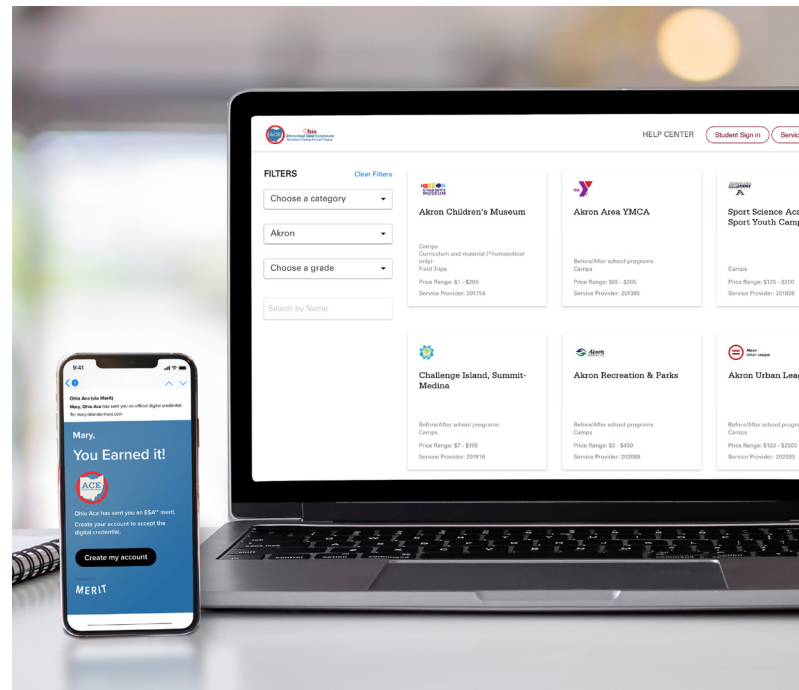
ACE Ohio Afterschool Child Enrichment Educational Savings Account Program

HELP CENTER Student Sign in Servi

FILTERS Clear Filters

Choose a category

Akron

Choose a grade

Search by Name

Akron Children's Museum

Camps
Curriculum and material (*homeschool only)
Field Trips

Price Range: $1 - $200
Service Provider: 201754

Akron Area YMCA

Before/After school programs
Camps

Price Range: $65 - $265
Service Provider: 201385

Sport Science Ac Sport Youth Camp

Camps

Price Range: $125 - $200
Service Provider: 201826

Challenge Island, Summit-Medina

Before/After school programs
Camps

Price Range: $7 - $155
Service Provider: 201916

Akron Recreation & Parks

Before/After school programs
Camps

Price Range: $0 - $450
Service Provider: 202089

Akron Urban Lea

Before/After school progra
Camps

Price Range: $100 - $2500
Service Provider: 202083

9:41

Ohio Ace (via Merit)
Mary, Ohio Ace has sent you an official digital credential.
To: mary@landenfred.com

Mary,
You Earned it!

ACE

Ohio Ace has sent you an ESA™ merit.
Create your account to accept the digital credential.

Create my account

MERIT